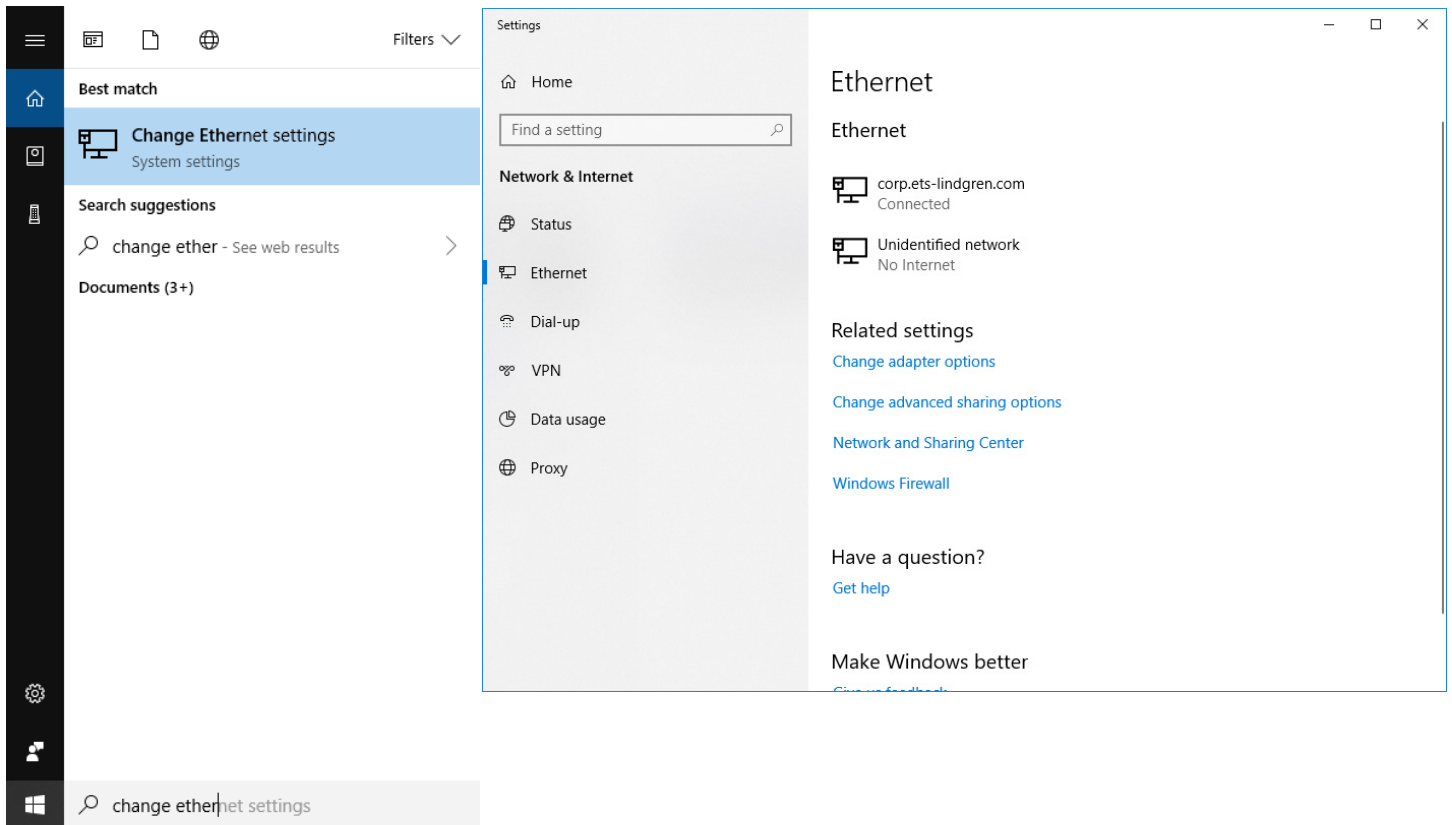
Filters

Best match

Change Ethernet settings
System settings

Search suggestions

change ether - See web results

Documents (3+)

change ethernet settings

Settings

Home

Find a setting

Network & Internet

Status

Ethernet

Dial-up

VPN

Data usage

Proxy

Ethernet

Ethernet

corp.ets-lindgren.com
Connected

Unidentified network
No Internet

Related settings

Change adapter options

Change advanced sharing options

Network and Sharing Center

Windows Firewall

Have a question?

Get help

Make Windows better

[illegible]